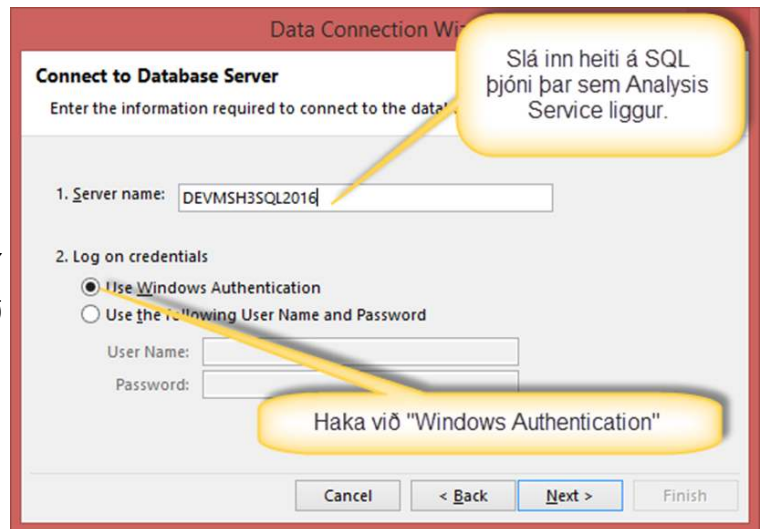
Data Connection Wi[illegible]

Connect to Database Server

Enter the information required to connect to the data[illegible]

Slá inn heiti á SQL þjóni þar sem Analysis Service liggur.

1. Server name: DEVMSH3SQL2016

2. Log on credentials

Use Windows Authentication

Use the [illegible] User Name and Password

User Name:

Password:

Haka við "Windows Authentication"

Cancel

< Back

Next >

Finish